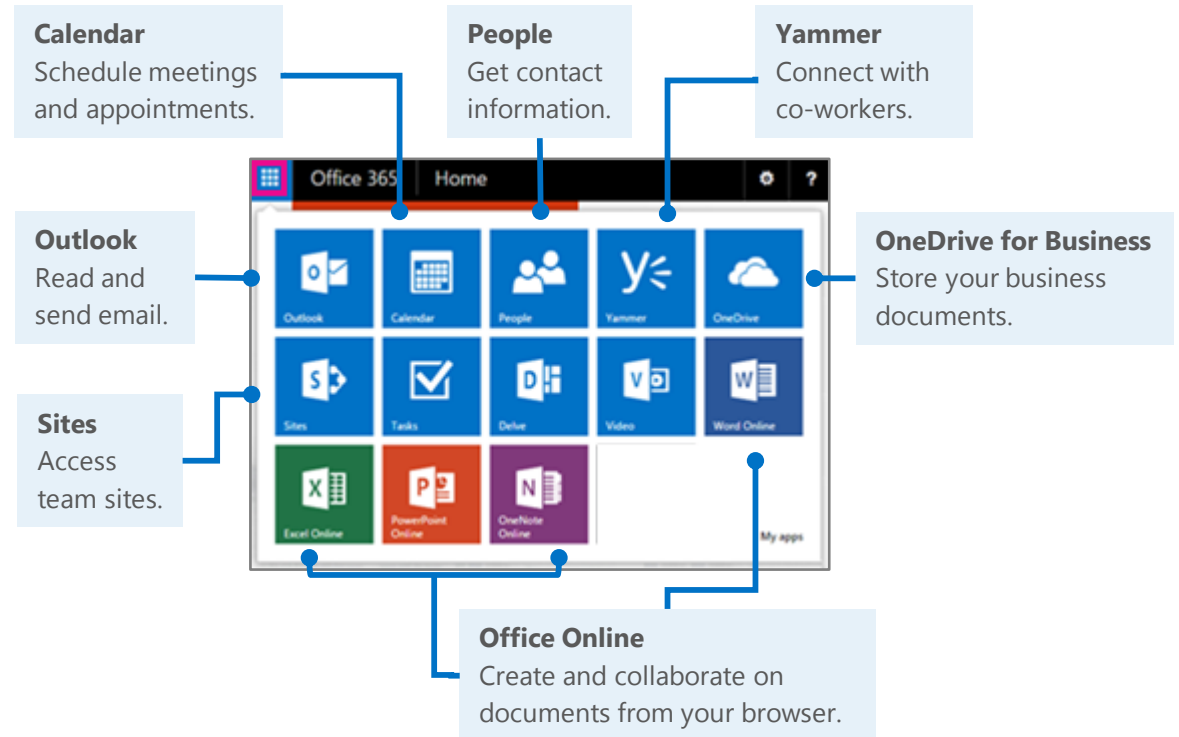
**Calendar**
Schedule meetings and appointments.

**People**
Get contact information.

**Yammer**
Connect with co-workers.

Office 365 Home

**Outlook**
Read and send email.

Outlook Calendar People Yammer OneDrive

**OneDrive for Business**
Store your business documents.

Sites Tasks Delve Video Word Online

**Sites**
Access team sites.

Excel Online PowerPoint Online OneNote Online

My apps

**Office Online**
Create and collaborate on documents from your browser.